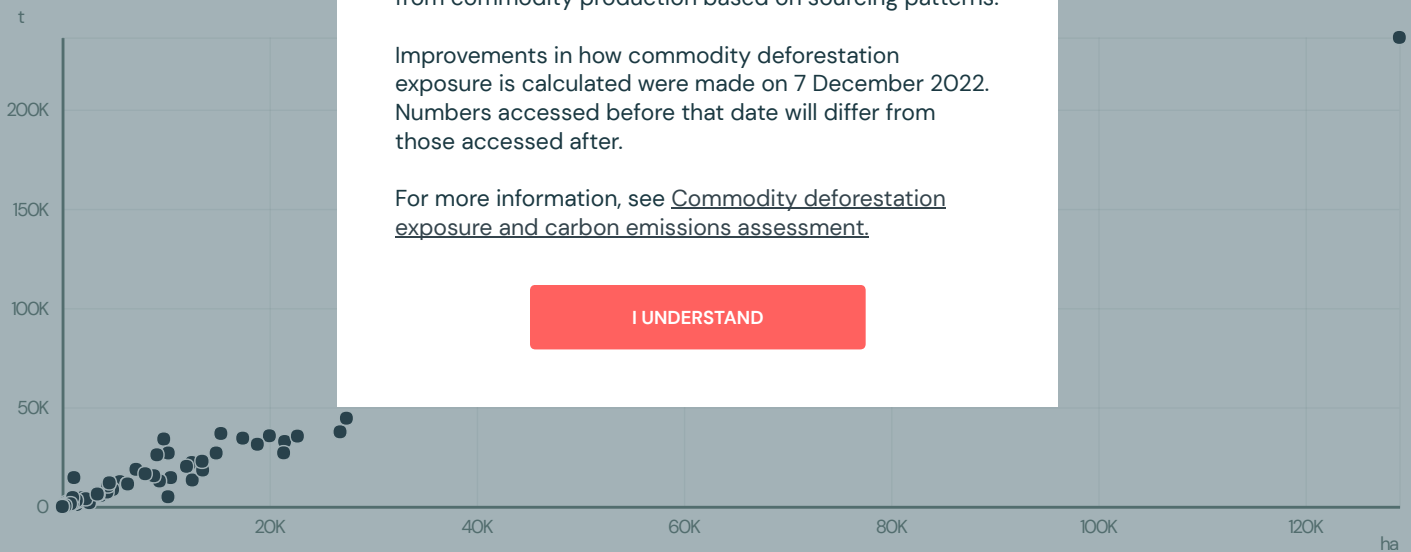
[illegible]

Improvements in how commodity deforestation exposure is calculated were made on 7 December 2022. Numbers accessed before that date will differ from those accessed after.

For more information, see Commodity deforestation exposure and carbon emissions assessment.

I UNDERSTAND

t
200K
150K
100K
50K
0
20K
40K
60K
80K
100K
120K
ha